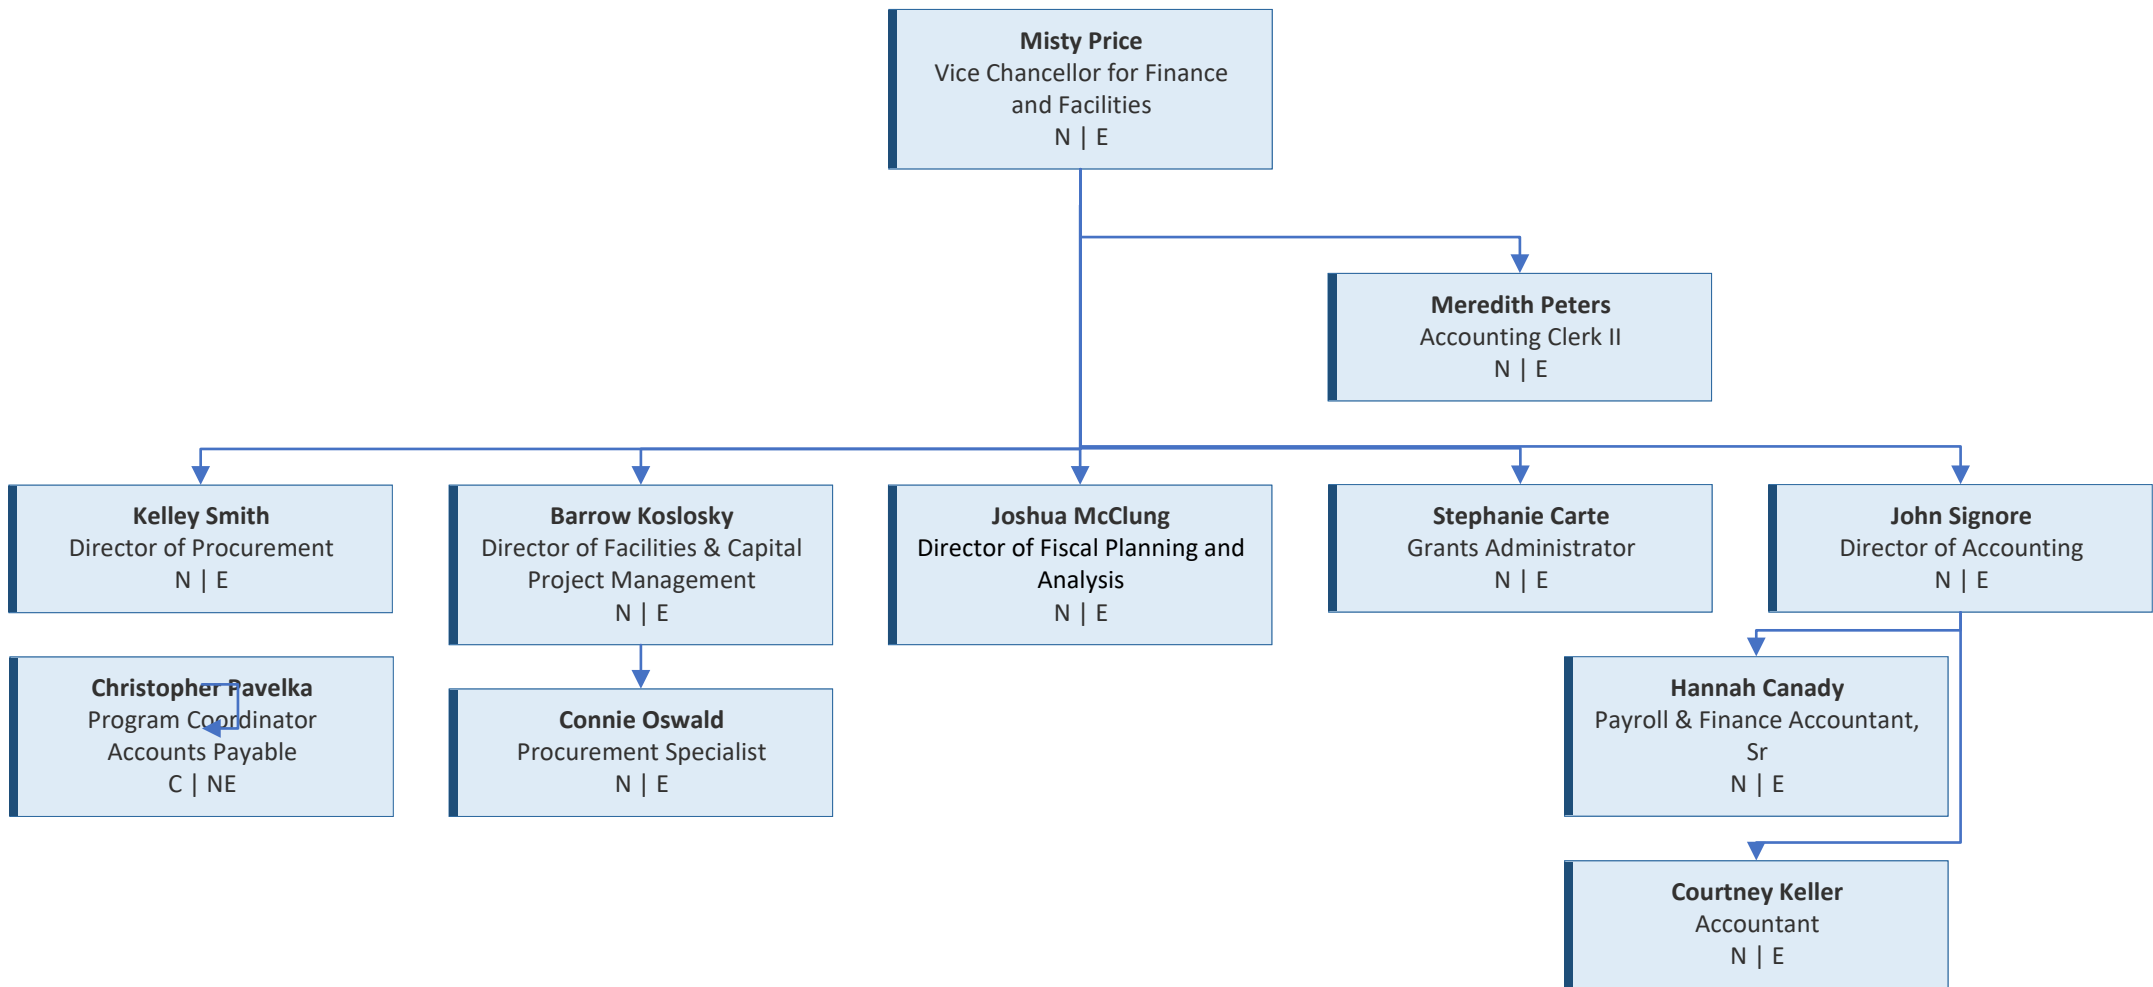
Misty Price
Vice Chancellor for Finance and Facilities
N | E

Meredith Peters
Accounting Clerk II
N | E

Kelley Smith
Director of Procurement
N | E

Barrow Koslosky
Director of Facilities & Capital Project Management
N | E

Joshua McClung
Director of Fiscal Planning and Analysis
N | E

Stephanie Carte
Grants Administrator
N | E

John Signore
Director of Accounting
N | E

Christopher Pavelka
Program Coordinator
Accounts Payable
C | NE

Connie Oswald
Procurement Specialist
N | E

Hannah Canady
Payroll & Finance Accountant, Sr
N | E

Courtney Keller
Accountant
N | E